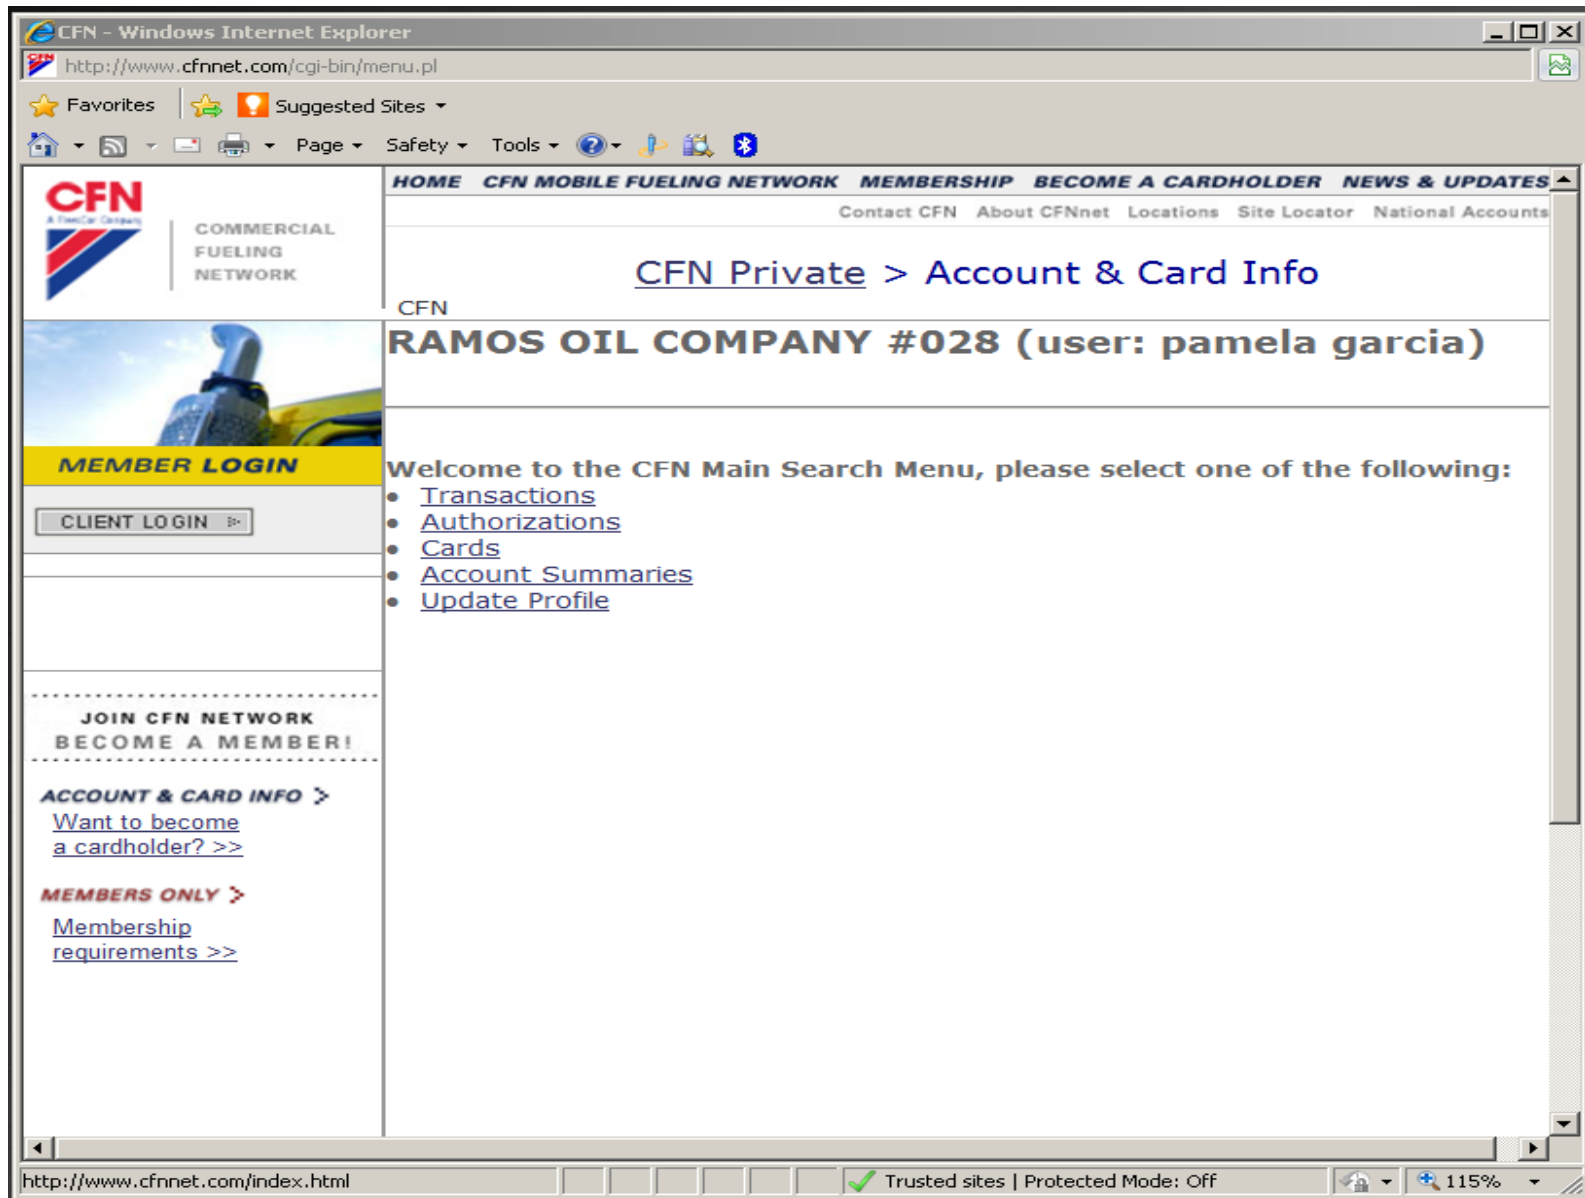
CFN - Windows Internet Explorer

http://www.cfnnet.com/cgi-bin/menu.pl

Favorites | Suggested Sites

Page ▾ Safety ▾ Tools ▾

CFN
A FleetCor Company
COMMERCIAL FUELING NETWORK

HOME CFN MOBILE FUELING NETWORK MEMBERSHIP BECOME A CARDHOLDER NEWS & UPDATES

Contact CFN About CFNnet Locations Site Locator National Accounts

CFN Private > Account & Card Info

CFN

RAMOS OIL COMPANY #028 (user: pamela garcia)

MEMBER LOGIN

CLIENT LOGIN

Welcome to the CFN Main Search Menu, please select one of the following:

- Transactions
- Authorizations
- Cards
- Account Summaries
- Update Profile

JOIN CFN NETWORK
BECOME A MEMBER!

ACCOUNT & CARD INFO
Want to become a cardholder? >>

MEMBERS ONLY
Membership requirements >>

http://www.cfnnet.com/index.html

Trusted sites | Protected Mode: Off

115%